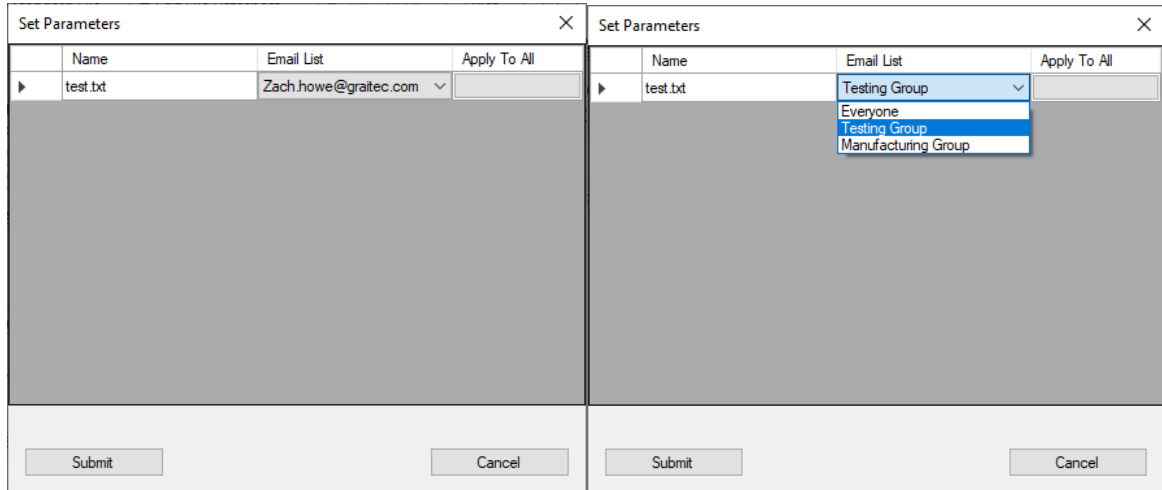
Set Parameters

| | Name | Email List | Apply To All |
|---|---|---|---|
| | test.txt | Zach.howe@graitec.com | |

Submit

Cancel

Set Parameters

| | Name | Email List | Apply To All |
|---|---|---|---|
| | test.txt | Testing Group | |

Everyone
Testing Group
Manufacturing Group

Submit

Cancel